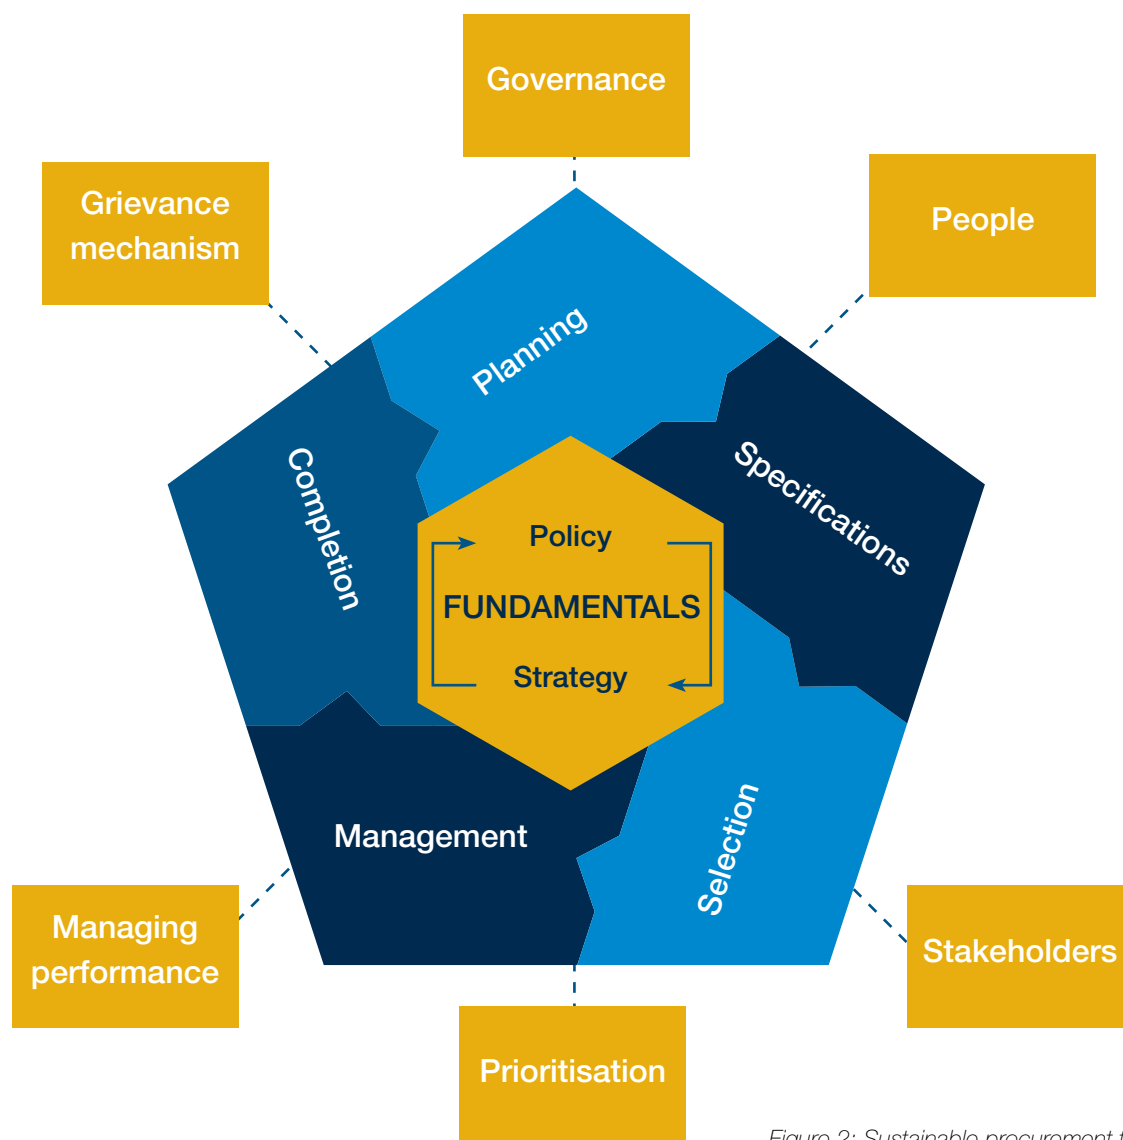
Governance

Grievance mechanism

People

Planning

Completion

Specifications

Policy

FUNDAMENTALS

Strategy

Management

Selection

Managing performance

Stakeholders

Prioritisation

Figure 2: Sustainable procurement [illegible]